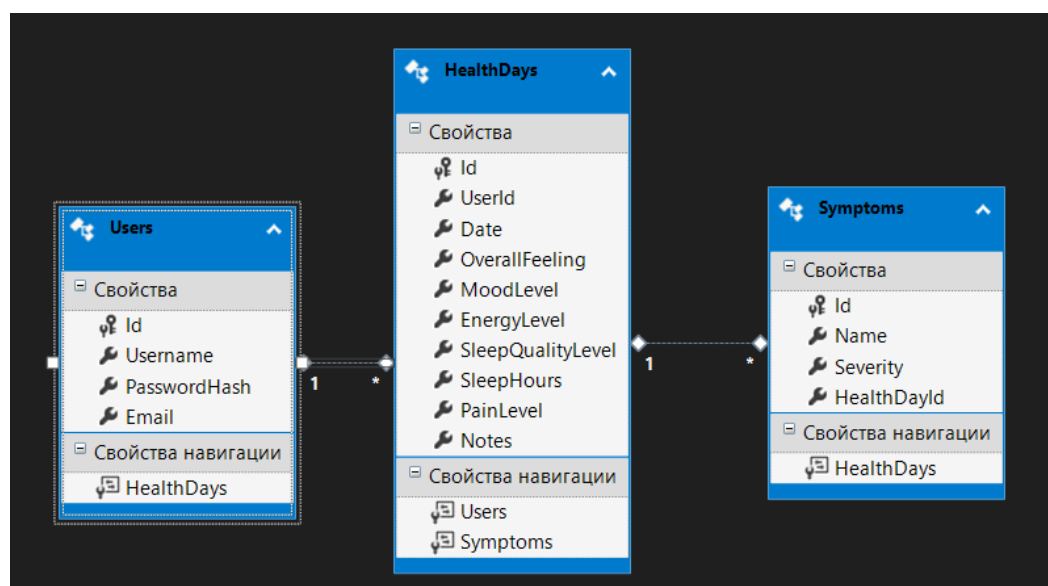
HealthDays

Свойства

Id

UserId

Date

OverallFeeling

MoodLevel

EnergyLevel

SleepQualityLevel

SleepHours

PainLevel

Notes

Свойства навигации

Users

Symptoms

Users

Свойства

Id

Username

PasswordHash

Email

Свойства навигации

HealthDays

1

*

Symptoms

Свойства

Id

Name

Severity

HealthDayId

Свойства навигации

HealthDays

1

*